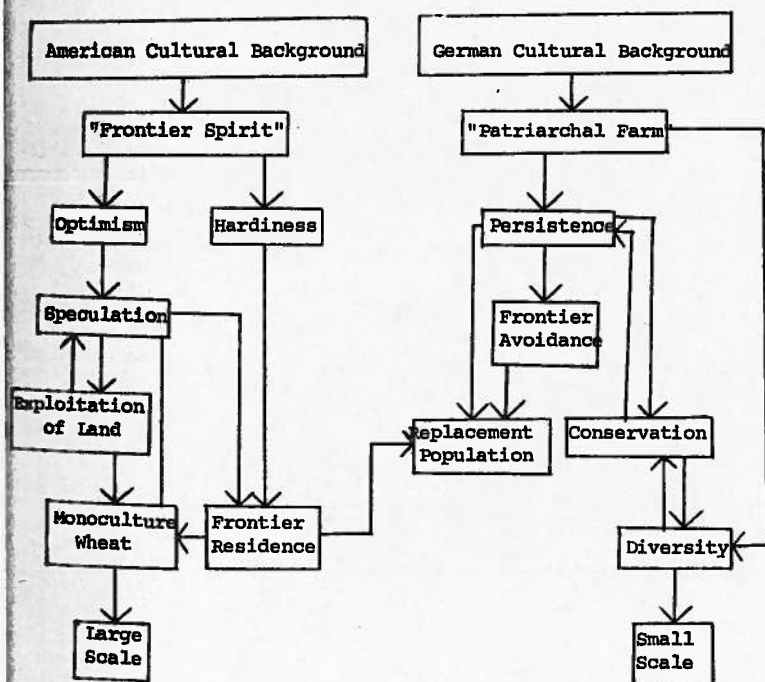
American Cultural Background

"Frontier Spirit"

Optimism

Hardiness

Speculation

Exploitation of Land

Monoculture Wheat

Frontier Residence

Large Scale

German Cultural Background

"Patriarchal Farm"

Persistence

Frontier Avoidance

Replacement Population

Conservation

Diversity

Small Scale